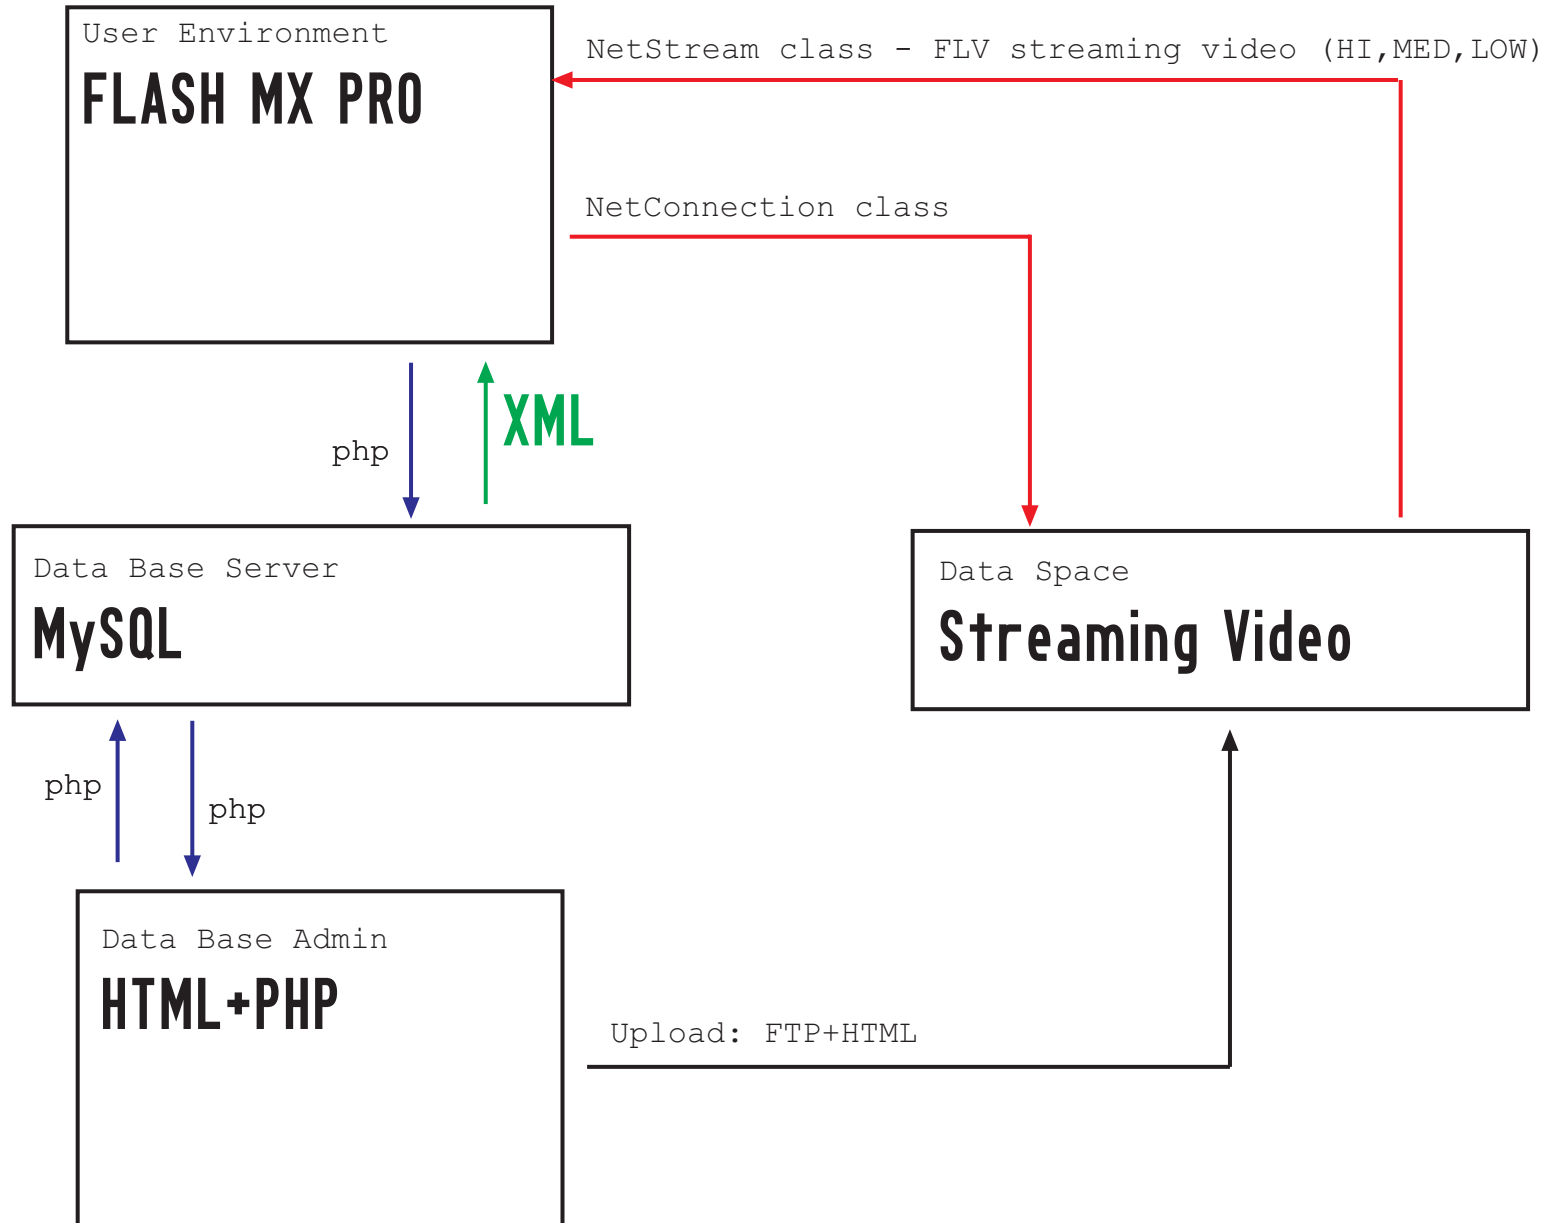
User Environment
FLASH MX PRO

NetStream class - FLV streaming video (HI,MED,LOW)

NetConnection class

php

XML

Data Base Server
MySQL

Data Space
Streaming Video

php

php

Data Base Admin
HTML+PHP

Upload: FTP+HTML